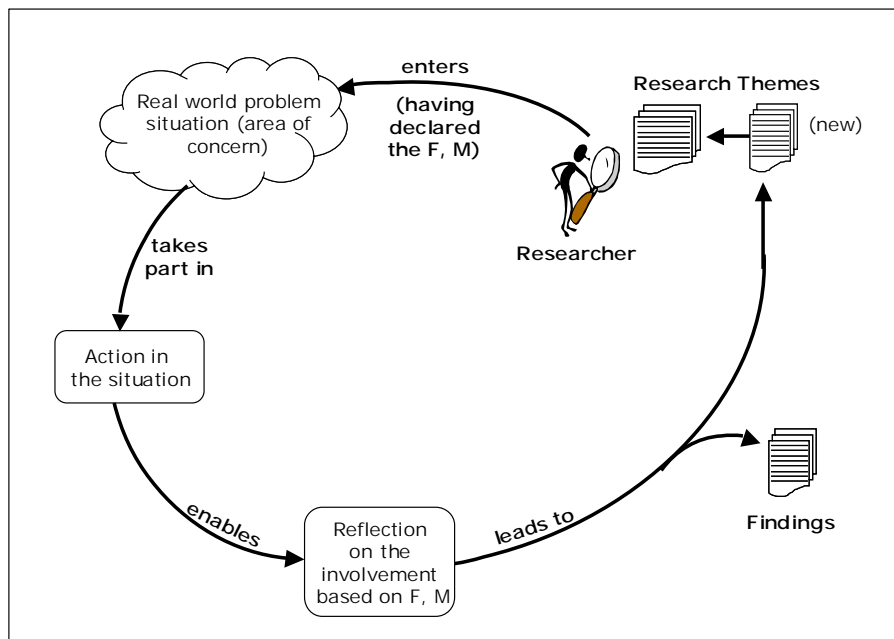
Real world problem situation (area of concern)

enters

(having declared the F, M)

Research Themes

(new)

Researcher

takes part in

Action in the situation

enables

Reflection on the involvement based on F, M

leads to

Findings